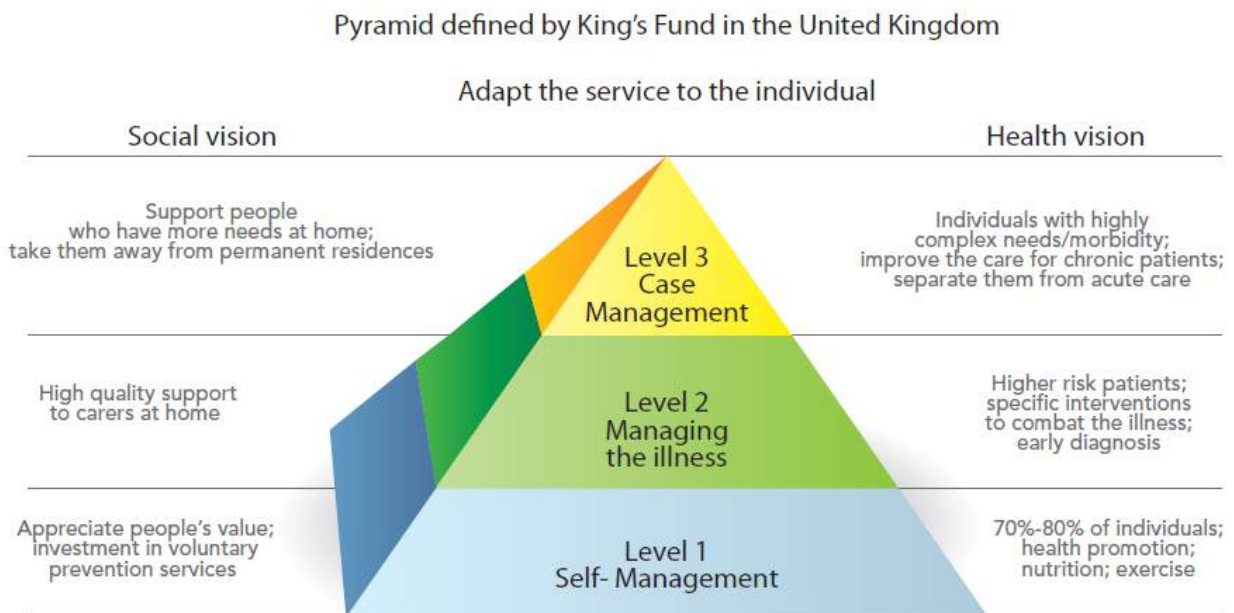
Pyramid defined by King's Fund in the United Kingdom

Adapt the service to the individual

Social vision

Health vision

Support people who have more needs at home; take them away from permanent residences

Level 3 Case Management

Individuals with highly complex needs/morbidity; improve the care for chronic patients; separate them from acute care

High quality support to carers at home

Level 2 Managing the illness

Higher risk patients; specific interventions to combat the illness; early diagnosis

Appreciate people's value; investment in voluntary prevention services

Level 1 Self- Management

70%-80% of individuals; health promotion; nutrition; exercise